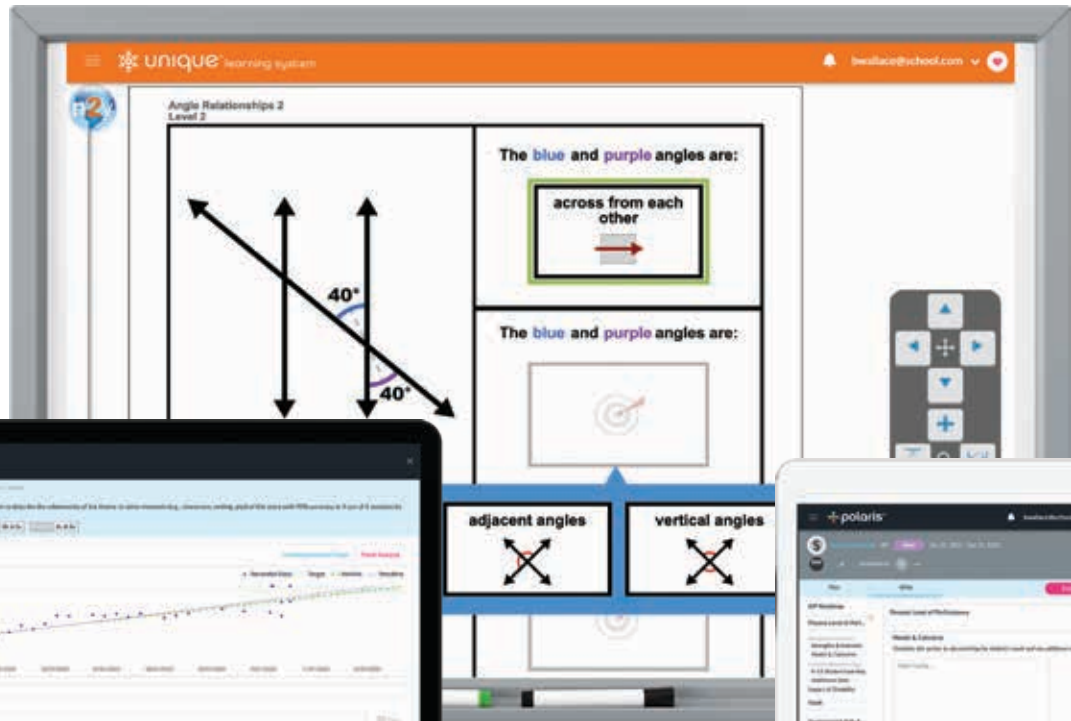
unique learning system

bwallace@school.com

Angle Relationships 2
Level 2

40°

40°

The blue and purple angles are:

across from each other

The blue and purple angles are:

adjacent angles

vertical angles

polaris

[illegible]